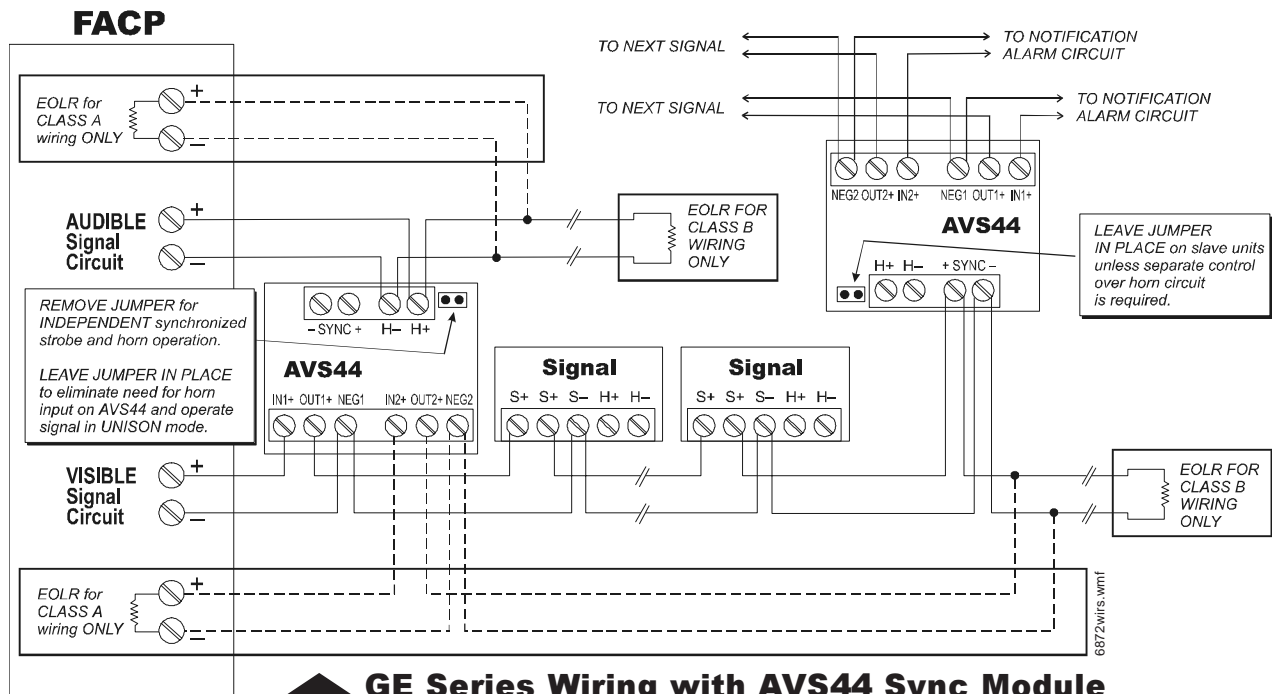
FACP

TO NEXT SIGNAL

TO NOTIFICATION ALARM CIRCUIT

TO NEXT SIGNAL

TO NOTIFICATION ALARM CIRCUIT

EOLR for CLASS A wiring ONLY

+

–

NEG2 OUT2+ IN2+ NEG1 OUT1+ IN1+

AVS44

AUDIBLE Signal Circuit

+

–

EOLR FOR CLASS B WIRING ONLY

LEAVE JUMPER IN PLACE on slave units unless separate control over horn circuit is required.

H+ H– + SYNC –

REMOVE JUMPER for INDEPENDENT synchronized strobe and horn operation.

LEAVE JUMPER IN PLACE to eliminate need for horn input on AVS44 and operate signal in UNISON mode.

– SYNC + H– H+

AVS44

IN1+ OUT1+ NEG1 IN2+ OUT2+ NEG2

Signal

S+ S+ S– H+ H–

Signal

S+ S+ S– H+ H–

VISIBLE Signal Circuit

+

–

EOLR FOR CLASS B WIRING ONLY

EOLR for CLASS A wiring ONLY

+

–

6872wirs.wmf

GE Series Wiring with AVS44 Sync Module